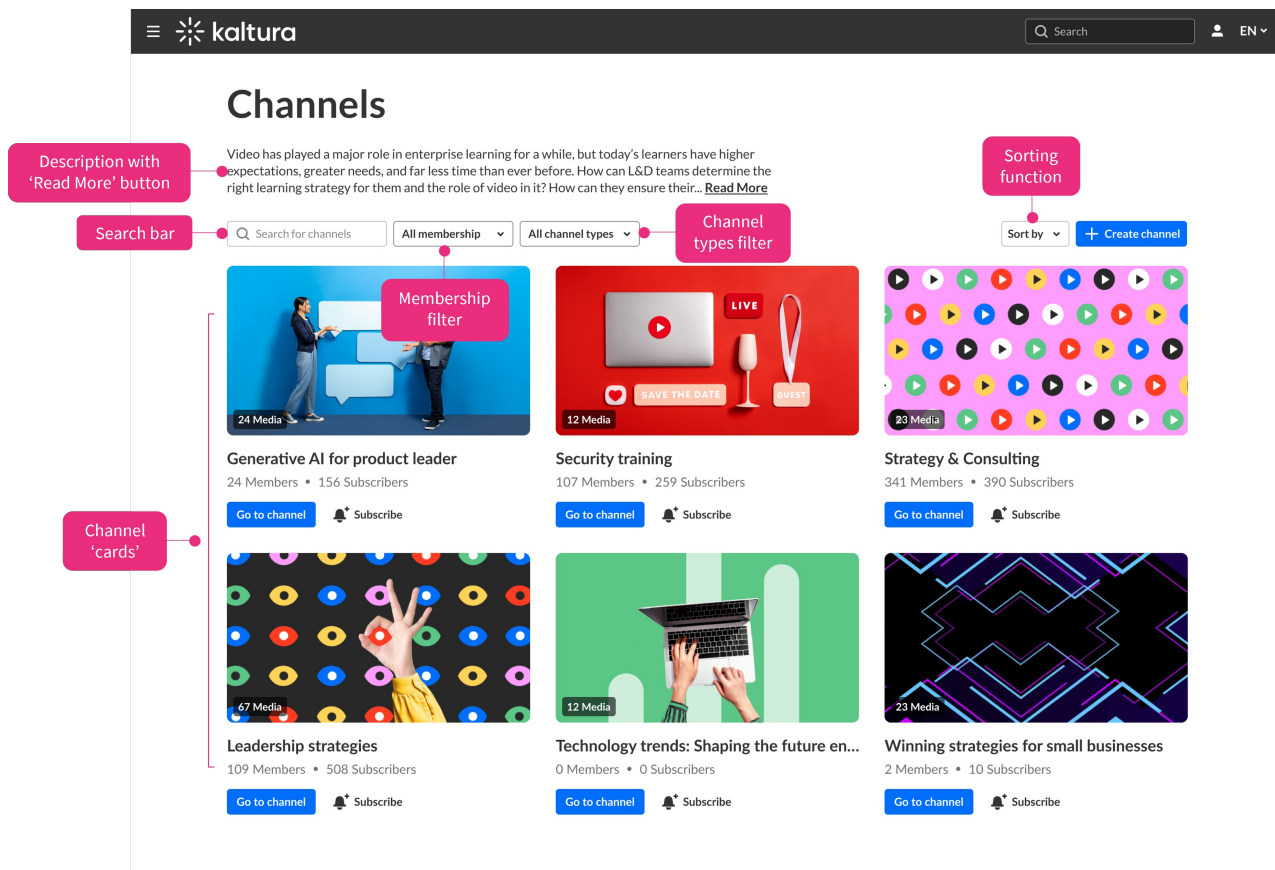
kaltura

Search

EN

Channels

Description with 'Read More' button

Video has played a major role in enterprise learning for a while, but today's learners have higher expectations, greater needs, and far less time than ever before. How can L&D teams determine the right learning strategy for them and the role of video in it? How can they ensure their... Read More

Sorting function

Search bar

Search for channels

All membership

All channel types

Channel types filter

Sort by

Create channel

Membership filter

24 Media

LIVE

SAVE THE DATE

GUEST

12 Media

23 Media

Generative AI for product leader
24 Members • 156 Subscribers
Go to channel
Subscribe

Security training
107 Members • 259 Subscribers
Go to channel
Subscribe

Strategy & Consulting
341 Members • 390 Subscribers
Go to channel
Subscribe

Channel 'cards'

67 Media

12 Media

23 Media

Leadership strategies
109 Members • 508 Subscribers
Go to channel
Subscribe

Technology trends: Shaping the future en...
0 Members • 0 Subscribers
Go to channel
Subscribe

Winning strategies for small businesses
2 Members • 10 Subscribers
Go to channel
Subscribe